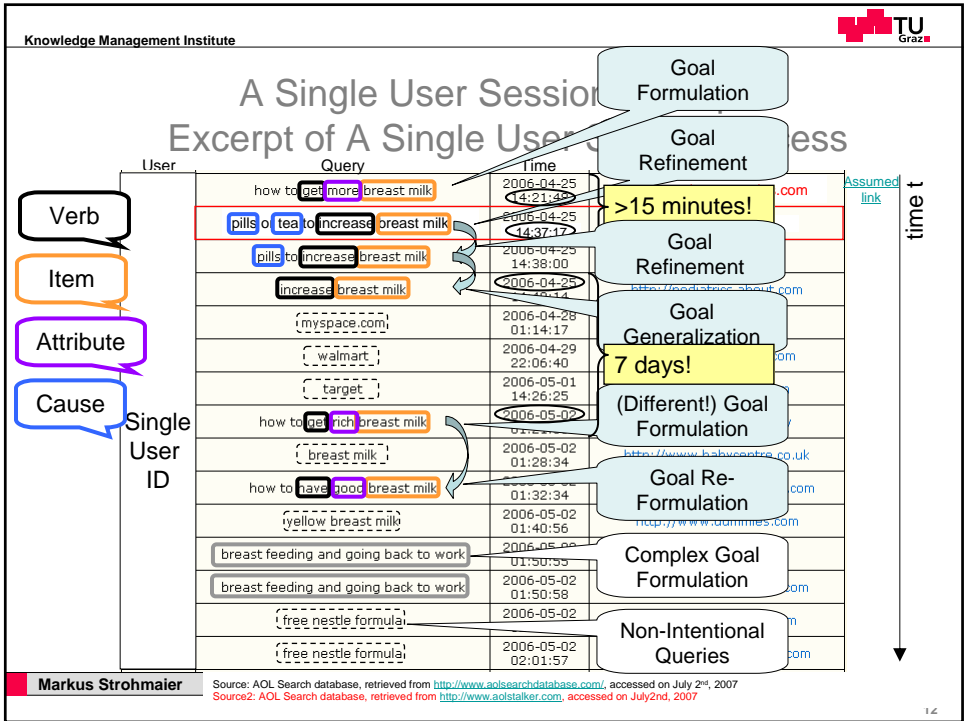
Knowledge Management Institute

TU Graz

A Single User Sessior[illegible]

Excerpt of A Single User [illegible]ess

Goal Formulation

Goal Refinement

>15 minutes!

Goal Refinement

Goal Generalization

7 days!

(Different!) Goal Formulation

Goal Re-Formulation

Complex Goal Formulation

Non-Intentional Queries

Verb

Item

Attribute

Cause

Single User ID

| User | Query | Time | |
|---|---|---|---|
| | how to get more breast milk | 2006-04-25 14:21:4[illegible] | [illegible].com |
| | pills or tea to increase breast milk | 2006-04-25 14:37:17 | |
| | pills to increase breast milk | 2006-04-25 14:38:00 | |
| | increase breast milk | 2006-04-25 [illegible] | http://pediatrics.about.com |
| | myspace.com | 2006-04-28 01:14:17 | |
| | walmart | 2006-04-29 22:06:40 | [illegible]om |
| | target | 2006-05-01 14:26:25 | |
| | how to get rich breast milk | 2006-05-02 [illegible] | |
| | breast milk | 2006-05-02 01:28:34 | http://www.babycentre.co.uk |
| | how to have good breast milk | 2006-05-02 01:32:34 | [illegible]om |
| | yellow breast milk | 2006-05-02 01:40:56 | http://www.dummies.com |
| | breast feeding and going back to work | 2006-05-02 01:50:55 | |
| | breast feeding and going back to work | 2006-05-02 01:50:58 | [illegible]om |
| | free nestle formula | 2006-05-02 | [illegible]m |
| | free nestle formula | 2006-05-02 02:01:57 | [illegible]om |

Assumed link

time t

Markus Strohmaier

Source: AOL Search database, retrieved from http://www.aolsearchdatabase.com/, accessed on July 2nd, 2007
Source2: AOL Search database, retrieved from http://www.aolstalker.com, accessed on July2nd, 2007

12